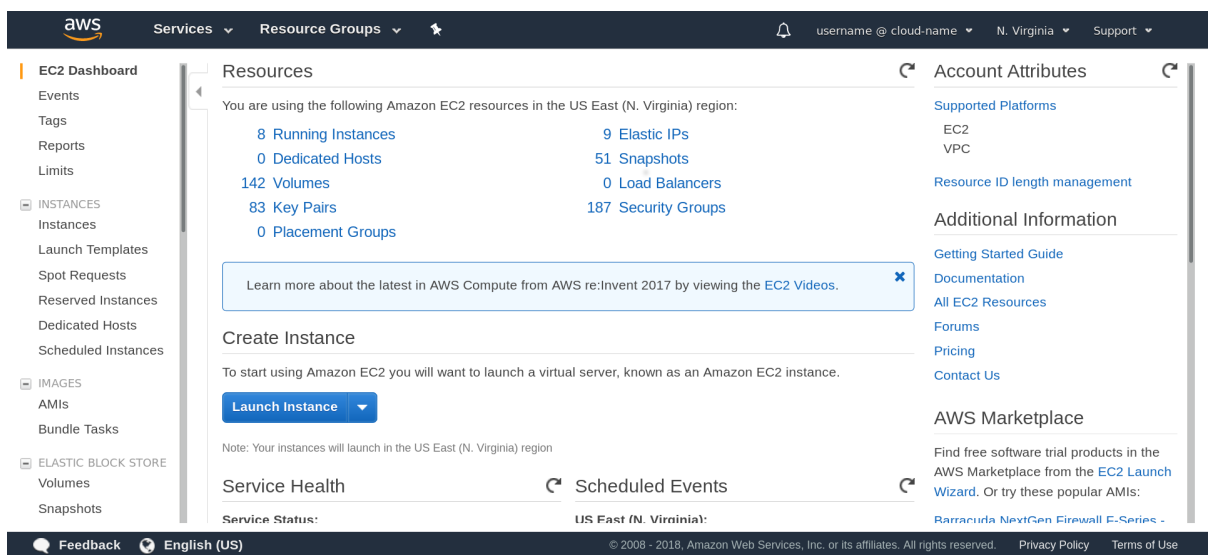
aws Services Resource Groups username @ cloud-name N. Virginia Support

EC2 Dashboard
Events
Tags
Reports
Limits

INSTANCES
Instances
Launch Templates
Spot Requests
Reserved Instances
Dedicated Hosts
Scheduled Instances

IMAGES
AMIs
Bundle Tasks

ELASTIC BLOCK STORE
Volumes
Snapshots

Resources

You are using the following Amazon EC2 resources in the US East (N. Virginia) region:

8 Running Instances
0 Dedicated Hosts
142 Volumes
83 Key Pairs
0 Placement Groups

9 Elastic IPs
51 Snapshots
0 Load Balancers
187 Security Groups

Learn more about the latest in AWS Compute from AWS re:Invent 2017 by viewing the EC2 Videos.

Create Instance

To start using Amazon EC2 you will want to launch a virtual server, known as an Amazon EC2 instance.

Launch Instance

Note: Your instances will launch in the US East (N. Virginia) region

Service Health

Service Status:

Scheduled Events

US East (N. Virginia):

Account Attributes

Supported Platforms
EC2
VPC

Resource ID length management

Additional Information

Getting Started Guide
Documentation
All EC2 Resources
Forums
Pricing
Contact Us

AWS Marketplace

Find free software trial products in the AWS Marketplace from the EC2 Launch Wizard. Or try these popular AMIs:

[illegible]

Feedback English (US)

© 2008 - 2018, Amazon Web Services, Inc. or its affiliates. All rights reserved. Privacy Policy Terms of Use